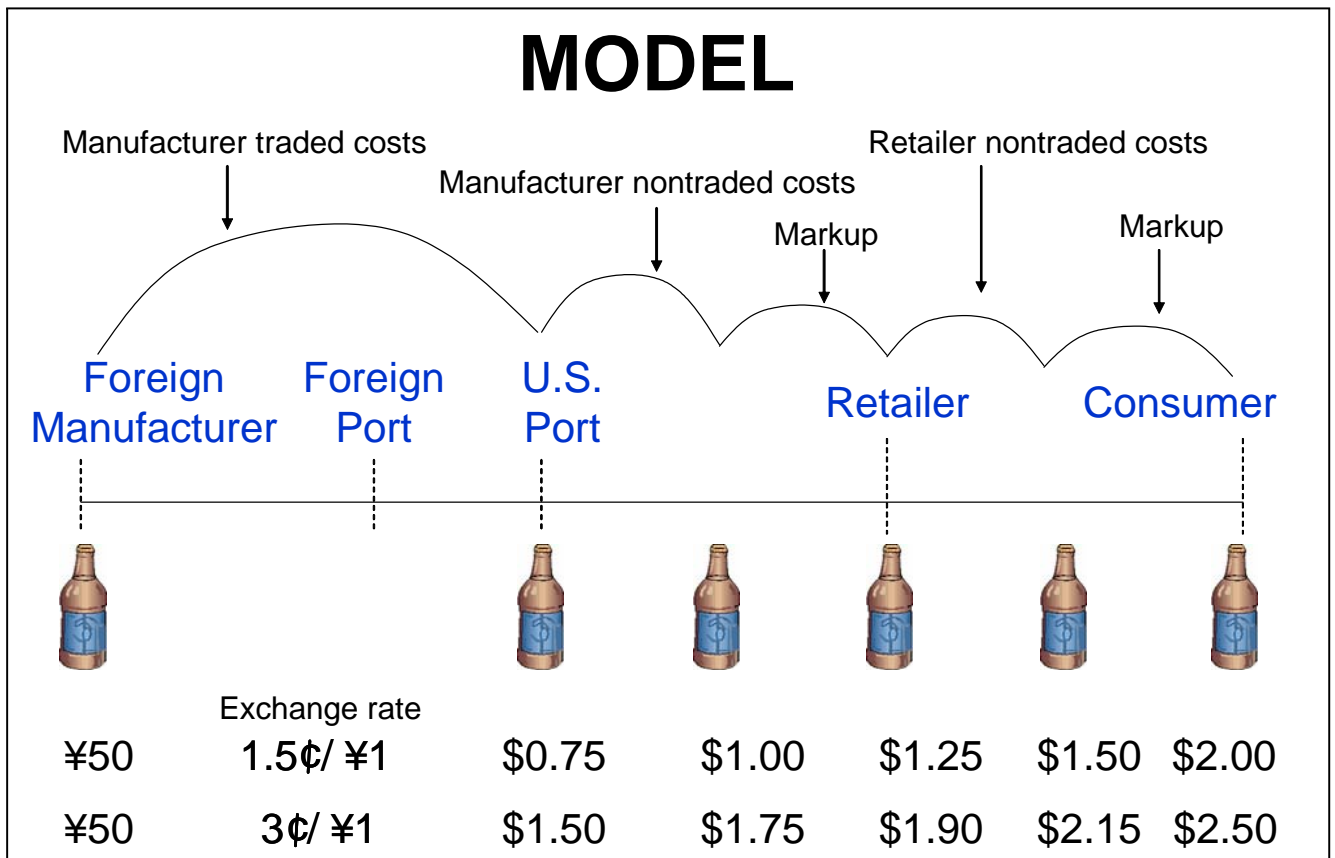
MODEL

Manufacturer traded costs

Manufacturer nontraded costs

Markup

Retailer nontraded costs

Markup

Foreign Manufacturer

Foreign Port

U.S. Port

Retailer

Consumer

Exchange rate

| ¥50 | 1.5¢/ ¥1 | \$0.75 | \$1.00 | \$1.25 | \$1.50 | \$2.00 |
|---|---|---|---|---|---|---|
| ¥50 | 3¢/ ¥1 | \$1.50 | \$1.75 | \$1.90 | \$2.15 | \$2.50 |